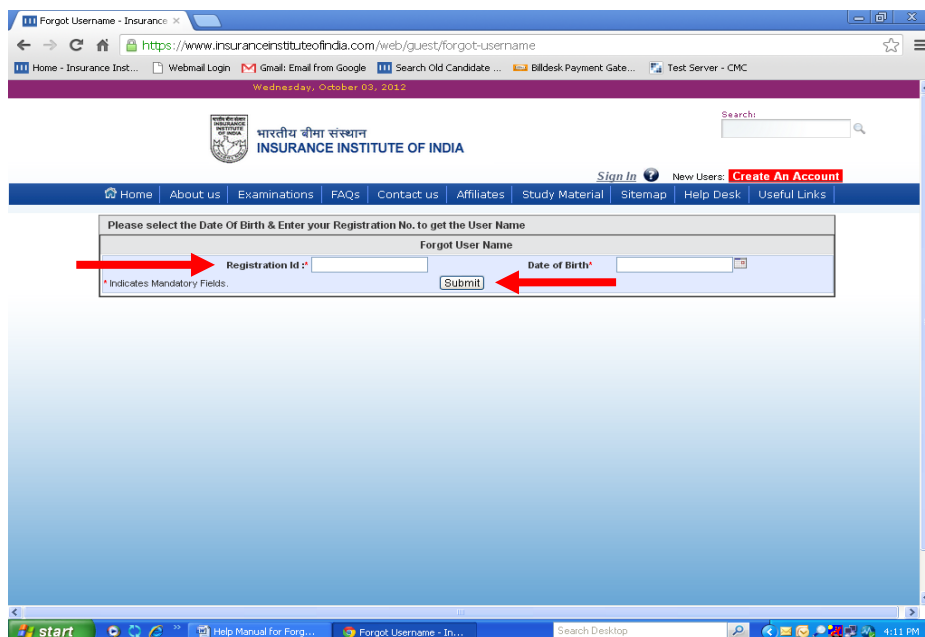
Forgot Username - Insurance ×

https://www.insuranceinstituteofindia.com/web/guest/forgot-username

Home - Insurance Inst... Webmail Login Gmail: Email from Google Search Old Candidate ... Billdesk Payment Gate... Test Server - CMC

Wednesday, October 03, 2012

Search:

भारतीय बीमा संस्थान
INSURANCE INSTITUTE OF INDIA

Sign In New Users: Create An Account

Home | About us | Examinations | FAQs | Contact us | Affiliates | Study Material | Sitemap | Help Desk | Useful Links

Please select the Date Of Birth & Enter your Registration No. to get the User Name

Forgot User Name

Registration Id :* Date of Birth*

* Indicates Mandatory Fields.

Submit

start Help Manual for Forg... Forgot Username - In... Search Desktop 4:11 PM